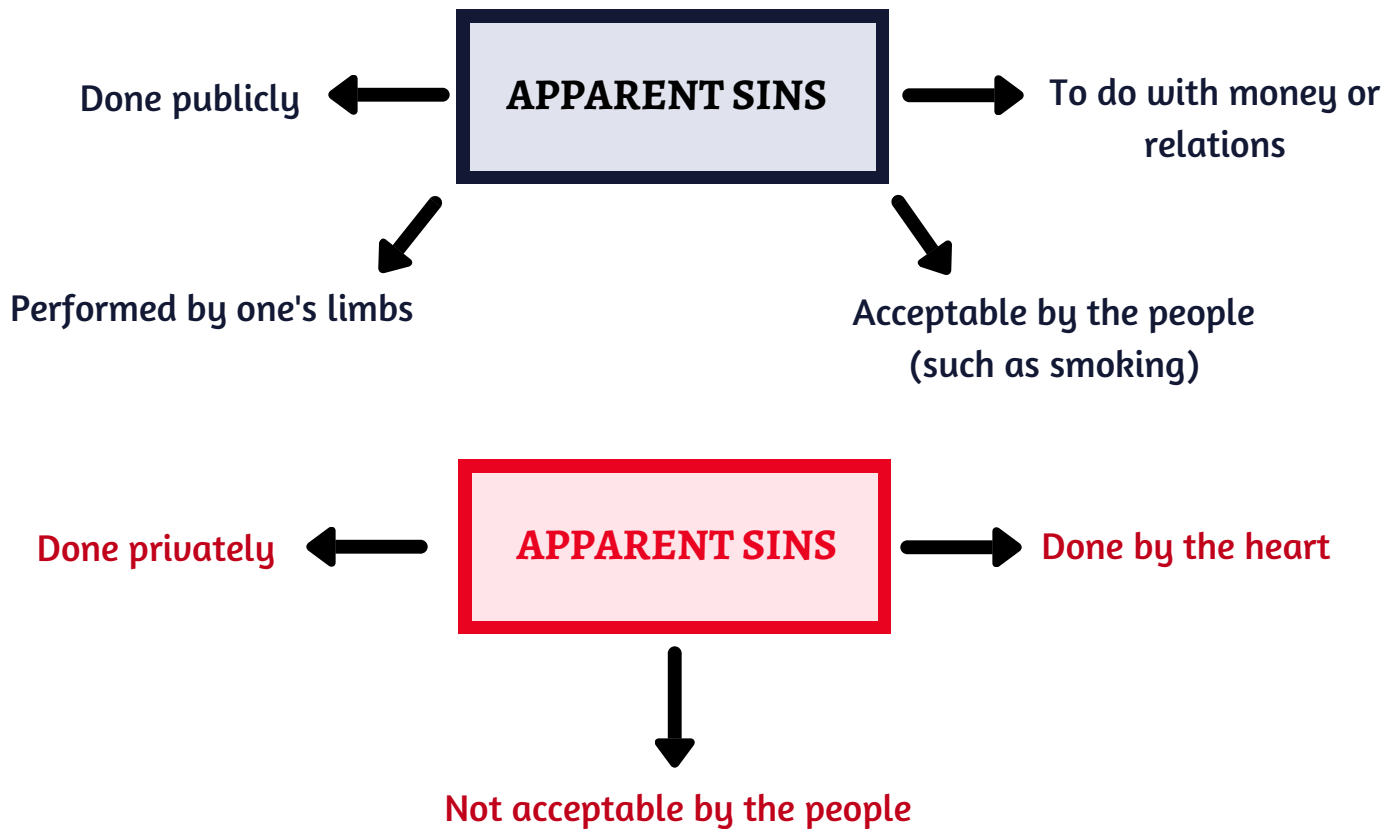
APPARENT SINS

Done publicly

To do with money or relations

Performed by one's limbs

Acceptable by the people (such as smoking)

APPARENT SINS

Done privately

Done by the heart

Not acceptable by the people